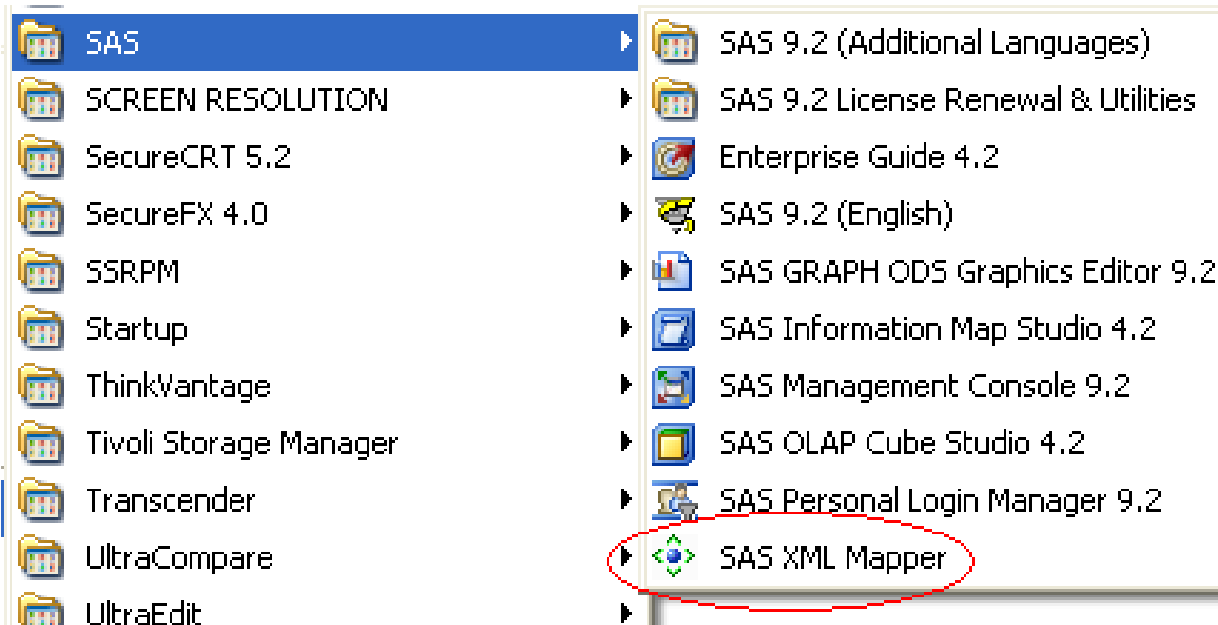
SAS
SCREEN RESOLUTION
SecureCRT 5.2
SecureFX 4.0
SSRPM
Startup
ThinkVantage
Tivoli Storage Manager
Transcender
UltraCompare
UltraEdit

SAS 9.2 (Additional Languages)
SAS 9.2 License Renewal & Utilities
Enterprise Guide 4.2
SAS 9.2 (English)
SAS GRAPH ODS Graphics Editor 9.2
SAS Information Map Studio 4.2
SAS Management Console 9.2
SAS OLAP Cube Studio 4.2
SAS Personal Login Manager 9.2
SAS XML Mapper